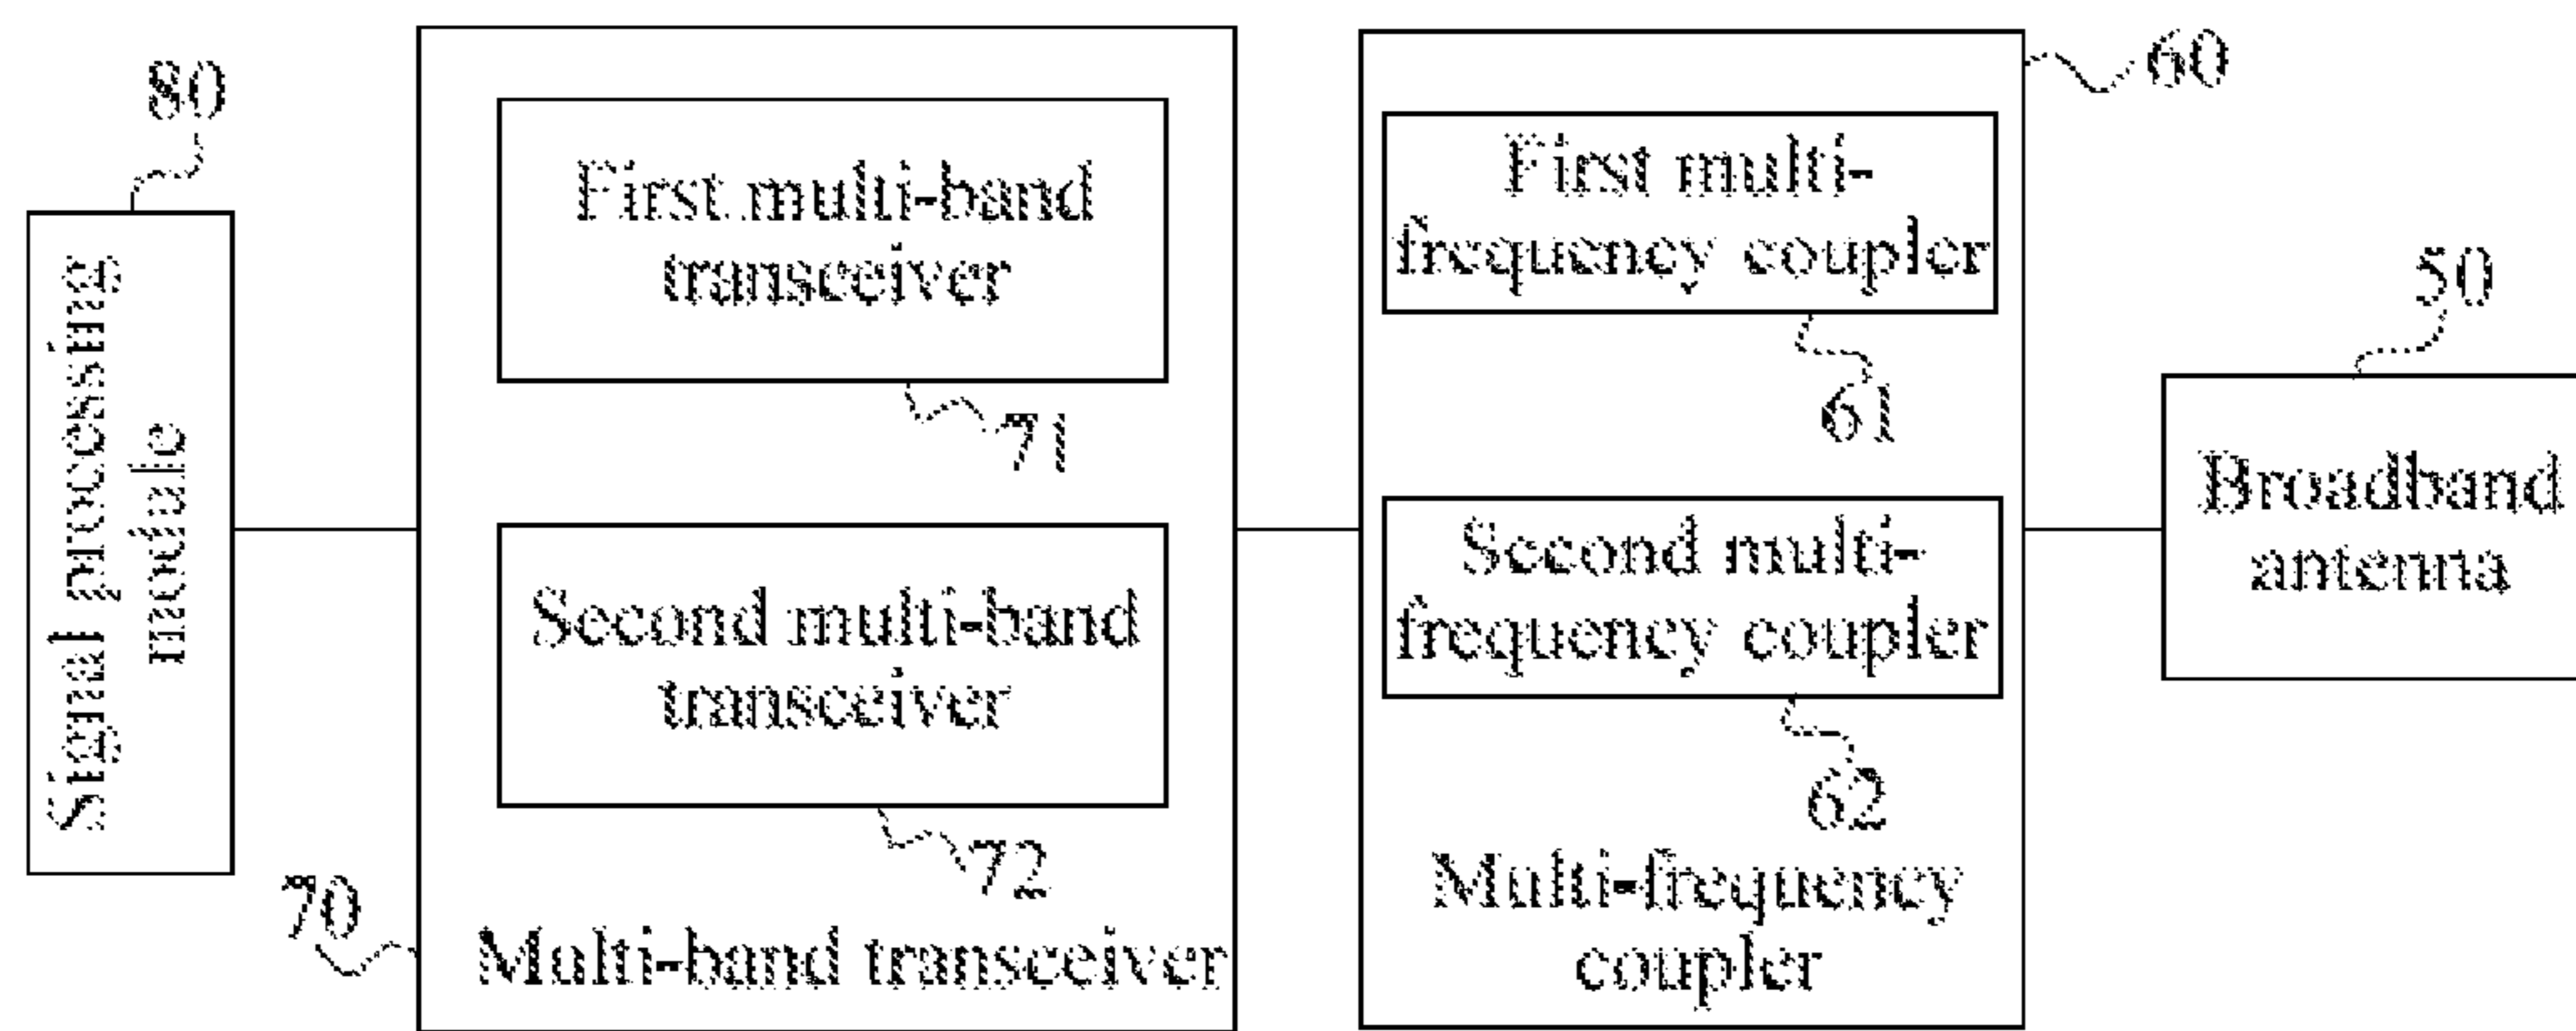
80

Signal processing module

First multi-band transceiver

71

Second multi-band transceiver

72

70

Multi-band transceiver

60

First multi-frequency coupler

61

Second multi-frequency coupler

62

Multi-frequency coupler

50

Broadband antenna